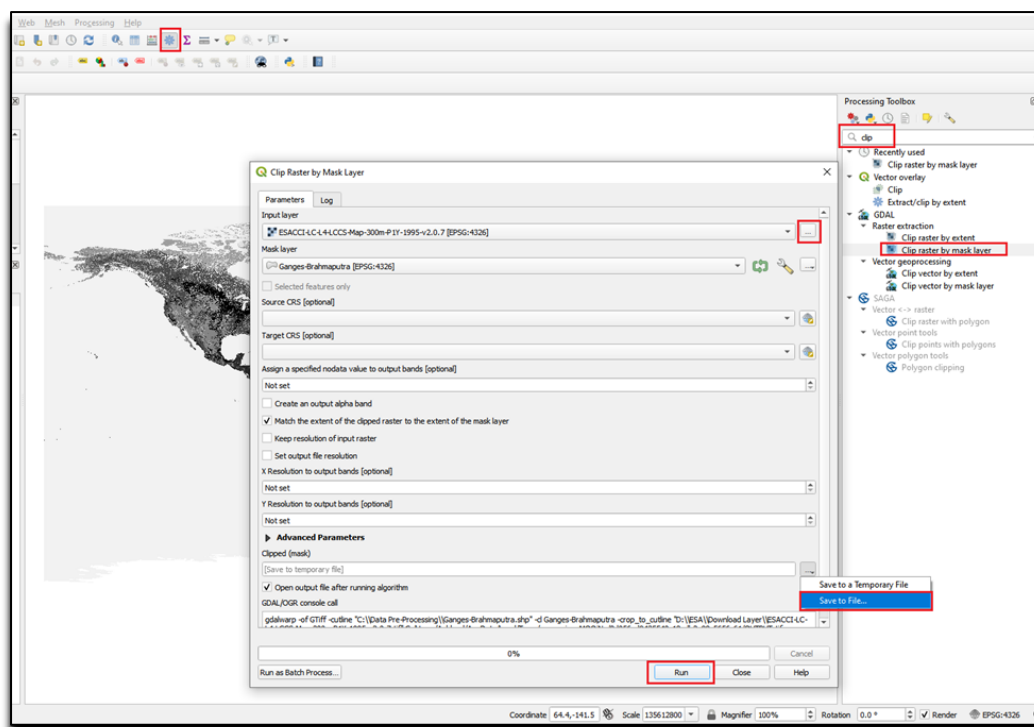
Web Mesh Processing Help

Processing Toolbox

clip

Recently used
Clip raster by mask layer
Vector overlay
Clip
Extract/clip by extent
GDAL
Raster extraction
Clip raster by extent
Clip raster by mask layer
Vector geoprocessing
Clip vector by extent
Clip vector by mask layer
SAGA
Vector <-> raster
Clip raster with polygon
Vector point tools
Clip points with polygons
Vector polygon tools
Polygon clipping

Clip Raster by Mask Layer

Parameters Log

Input layer
ESACCI-LC-L4-LCCS-Map-300m-P1Y-1995-v2.0.7 [EPSG:4326]
...
Mask layer
Ganges-Brahmaputra [EPSG:4326]
Selected features only
Source CRS [optional]
Target CRS [optional]
Assign a specified nodata value to output bands [optional]
Not set
Create an output alpha band
Match the extent of the clipped raster to the extent of the mask layer
Keep resolution of input raster
Set output file resolution
X Resolution to output bands [optional]
Not set
Y Resolution to output bands [optional]
Not set
Advanced Parameters
Clipped (mask)
[Save to temporary file]
Open output file after running algorithm
GDAL/OGR console call
gdalwarp -of GTiff -cutline "C:\\Data Pre-Processing\\Ganges-Brahmaputra.shp" -cl Ganges-Brahmaputra -crop_to_cutline "D:\\ESA\\Download Layer\\ESACCI-LC-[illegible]

Save to a Temporary File
Save to File...

0%
Cancel
Run as Batch Process...
Run
Close
Help

Coordinate 64.4,-141.5 Scale 135612800 Magnifier 100% Rotation 0.0 ° Render EPSG:4326